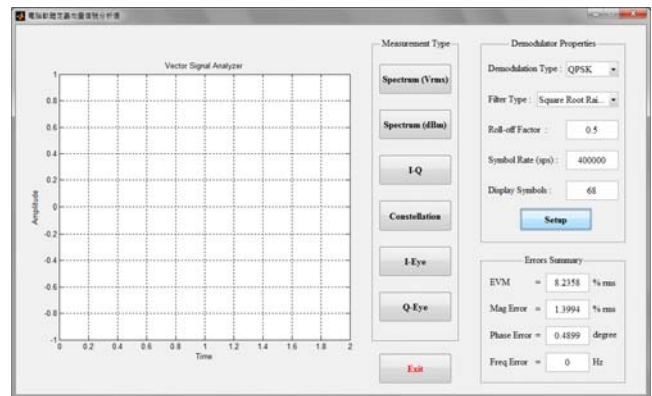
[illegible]

Vector Signal Analyzer

1
0.8
0.6
0.4
0.2
0
-0.2
-0.4
-0.6
-0.8
-1

Amplitude

0 0.2 0.4 0.6 0.8 1 1.2 1.4 1.6 1.8 2

Time

Measurement Type

Spectrum (Vrms)

Spectrum (dBm)

I-Q

Constellation

I-Eye

Q-Eye

Exit

Demodulator Properties

Demodulation Type : QPSK

Filter Type : Square Root Rai...

Roll-off Factor : 0.5

Symbol Rate (sps) : 400000

Display Symbols : 68

Setup

Errors Summary

EVM = 8.2358 % rms

Mag Error = 1.3994 % rms

Phase Error = 0.4899 degree

Freq Error = 0 Hz